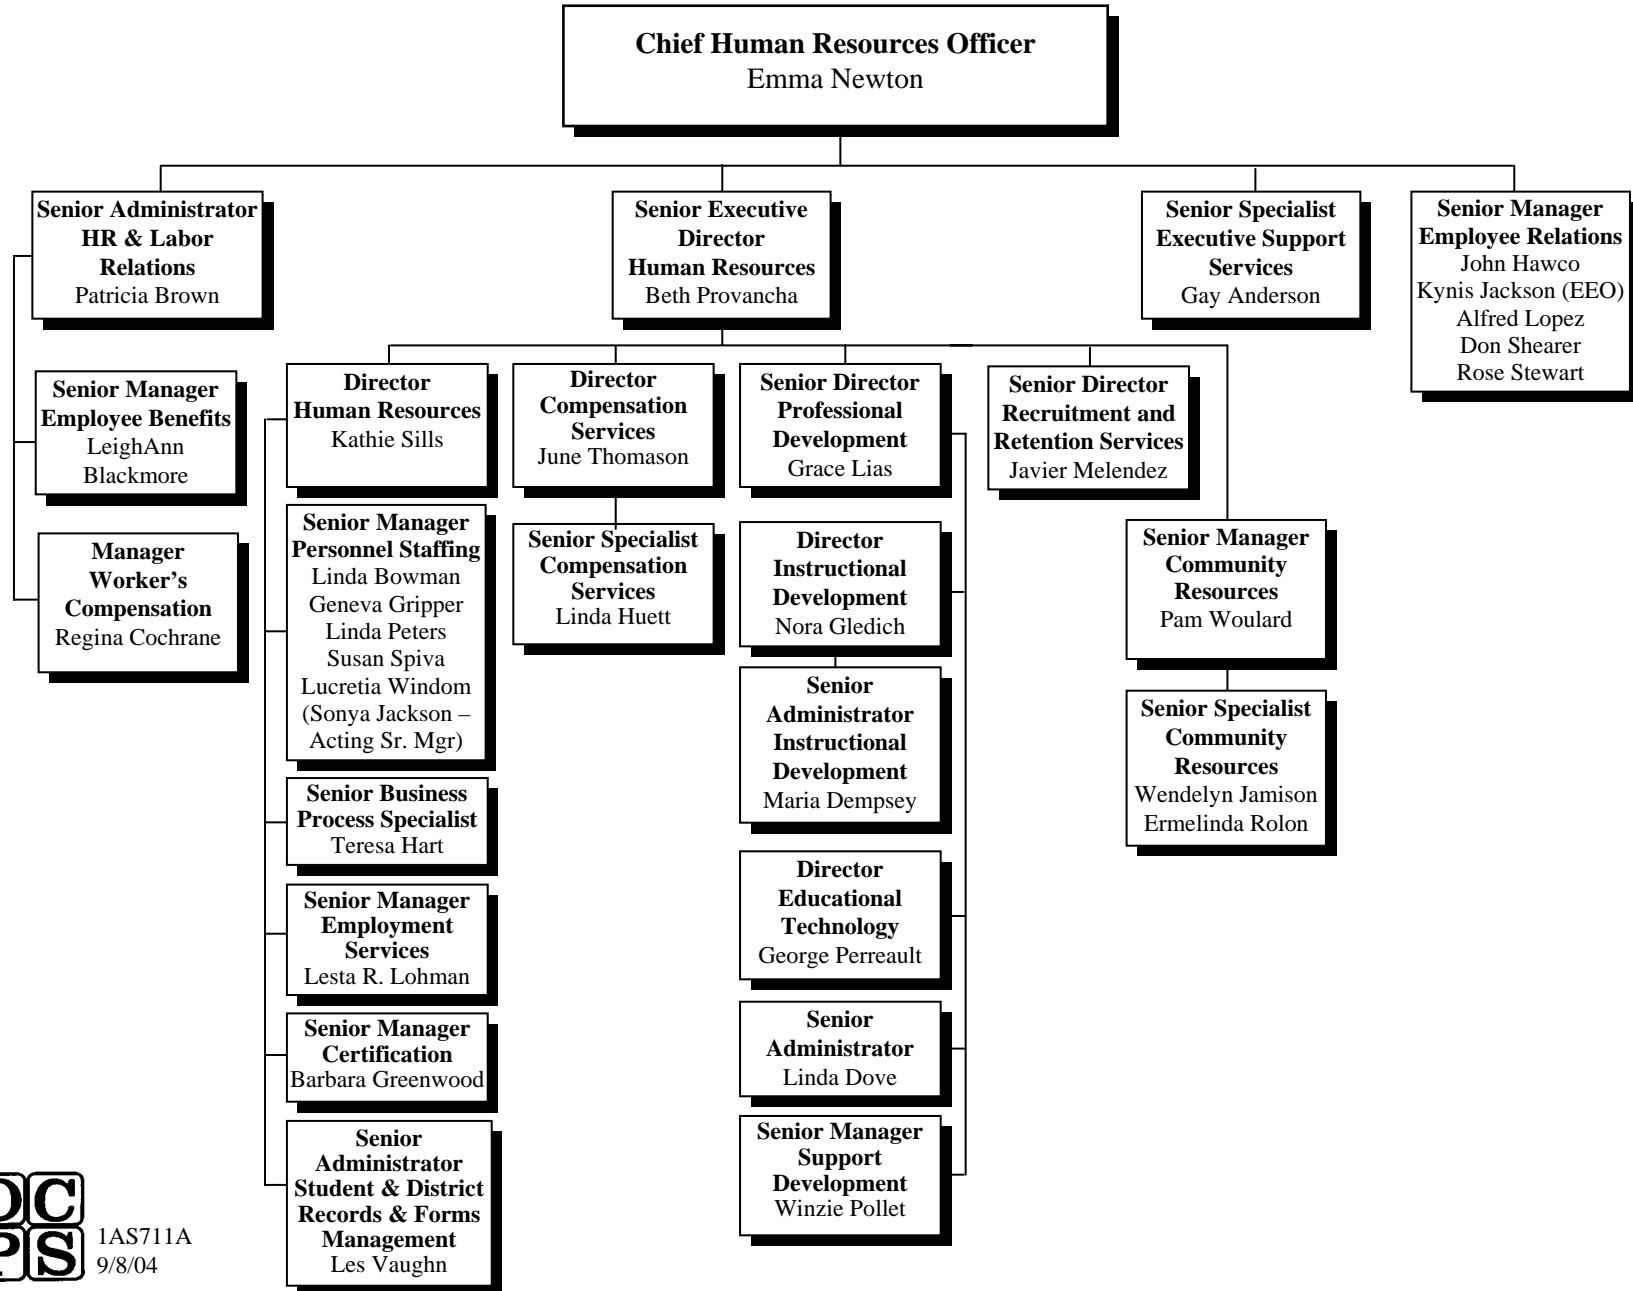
Chief Human Resources Officer
Emma Newton

Senior Administrator HR & Labor Relations
Patricia Brown

Senior Manager Employee Benefits
LeighAnn Blackmore

Manager Worker's Compensation
Regina Cochrane

Senior Executive Director Human Resources
Beth Provancha

Senior Specialist Executive Support Services
Gay Anderson

Senior Manager Employee Relations
John Hawco
Kynis Jackson (EEO)
Alfred Lopez
Don Shearer
Rose Stewart

Director Human Resources
Kathie Sills

Senior Manager Personnel Staffing
Linda Bowman
Geneva Gripper
Linda Peters
Susan Spiva
Lucretia Windom
(Sonya Jackson – Acting Sr. Mgr)

Senior Business Process Specialist
Teresa Hart

Senior Manager Employment Services
Lesta R. Lohman

Senior Manager Certification
Barbara Greenwood

Senior Administrator Student & District Records & Forms Management
Les Vaughn

Director Compensation Services
June Thomason

Senior Specialist Compensation Services
Linda Huett

Senior Director Professional Development
Grace Lias

Director Instructional Development
Nora Gledich

Senior Administrator Instructional Development
Maria Dempsey

Director Educational Technology
George Perreault

Senior Administrator
Linda Dove

Senior Manager Support Development
Winzie Pollet

Senior Director Recruitment and Retention Services
Javier Melendez

Senior Manager Community Resources
Pam Woulard

Senior Specialist Community Resources
Wendelyn Jamison
Ermelinda Rolon

OC PS
1AS711A
9/8/04